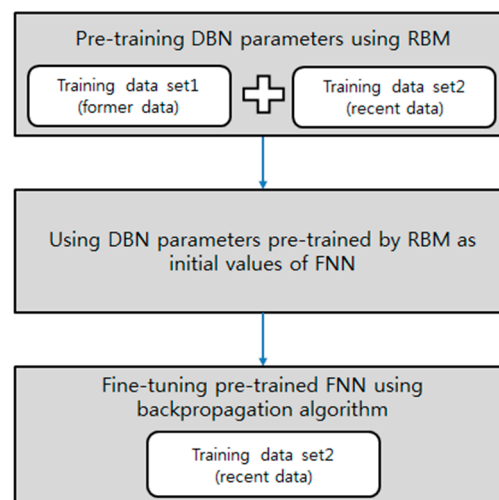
Pre-training DBN parameters using RBM

Training data set1
(former data)

Training data set2
(recent data)

Using DBN parameters pre-trained by RBM as initial values of FNN

Fine-tuning pre-trained FNN using backpropagation algorithm

Training data set2
(recent data)